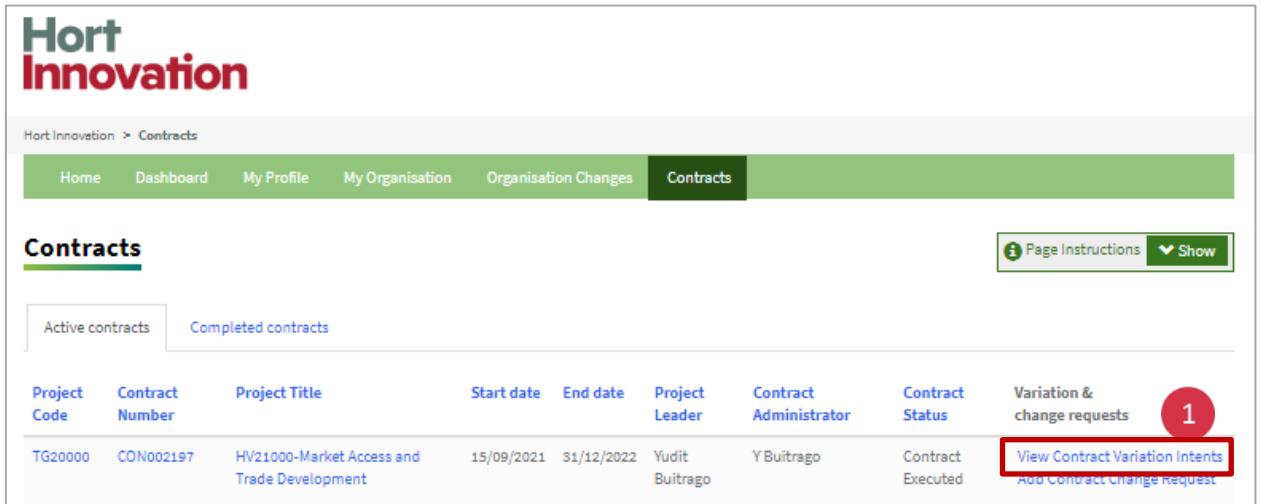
Hort
Innovation

Hort Innovation > Contracts

Home Dashboard My Profile My Organisation Organisation Changes Contracts

Contracts

Page Instructions Show

Active contracts Completed contracts

| Project Code | Contract Number | Project Title | Start date | End date | Project Leader | Contract Administrator | Contract Status | Variation & change requests |
|---|---|---|---|---|---|---|---|---|
| TG20000 | CON002197 | HV21000-Market Access and Trade Development | 15/09/2021 | 31/12/2022 | Yudit Buitrago | Y Buitrago | Contract Executed | View Contract Variation Intents Add Contract Change Request |

1